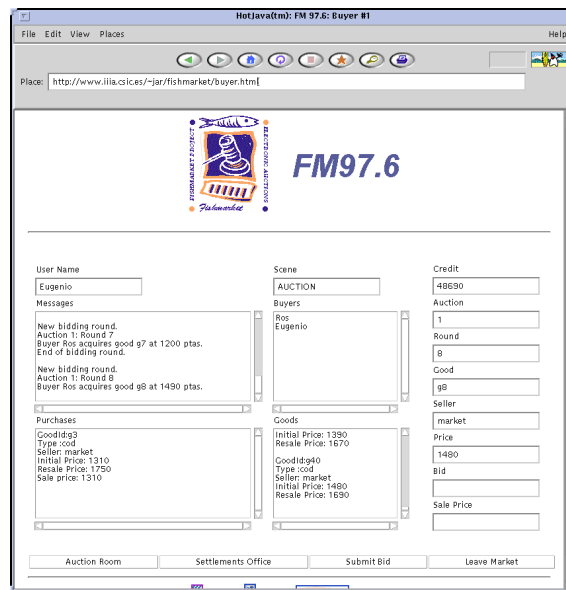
HotJava(tm): FM 97.6: Buyer #1

File Edit View Places

Help

Place: http://www.iiia.csic.es/~jar/fishmarket/buyer.html

FISHMARKET PROJECT ELECTRONIC AUCTIONS Fishmarket

FM97.6

User Name
Eugenio

Scene
AUCTION

Credit
48690

Messages
New bidding round.
Auction 1: Round 7
Buyer Ros acquires good g7 at 1200 ptas.
End of bidding round.

New bidding round.
Auction 1: Round 8
Buyer Ros acquires good g8 at 1490 ptas.

Buyers
Ros
Eugenio

Auction
1

Round
8

Good
g8

Seller
market

Price
1480

Bid

Sale Price

Purchases
GoodId:g3
Type :cod
Seller: market
Initial Price: 1310
Resale Price: 1750
Sale price: 1310

Goods
Initial Price: 1390
Resale Price: 1670

GoodId:g40
Type :cod
Seller: market
Initial Price: 1480
Resale Price: 1690

Auction Room | Settlements Office | Submit Bid | Leave Market